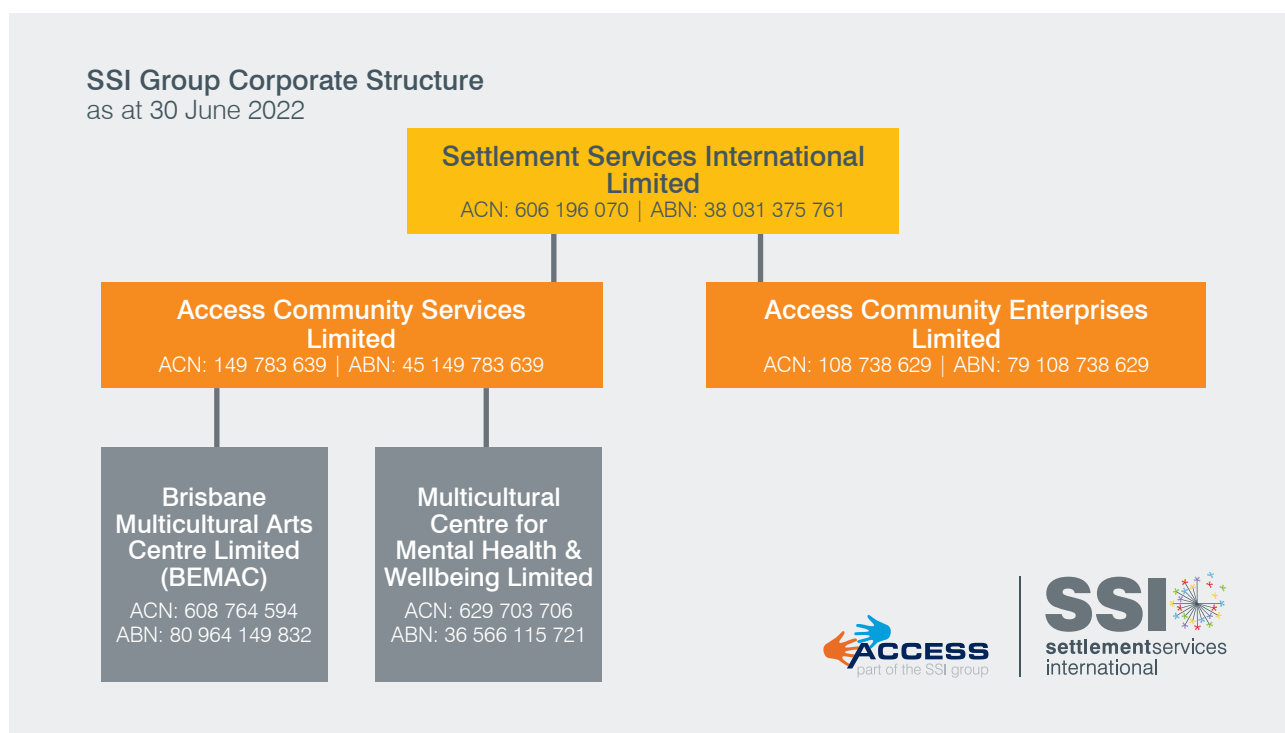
SSI Group Corporate Structure
as at 30 June 2022

Settlement Services International Limited
ACN: 606 196 070 | ABN: 38 031 375 761

Access Community Services Limited
ACN: 149 783 639 | ABN: 45 149 783 639

Access Community Enterprises Limited
ACN: 108 738 629 | ABN: 79 108 738 629

Brisbane Multicultural Arts Centre Limited (BEMAC)
ACN: 608 764 594
ABN: 80 964 149 832

Multicultural Centre for Mental Health & Wellbeing Limited
ACN: 629 703 706
ABN: 36 566 115 721

ACCESS
part of the SSI group

SSI
settlementservices
international